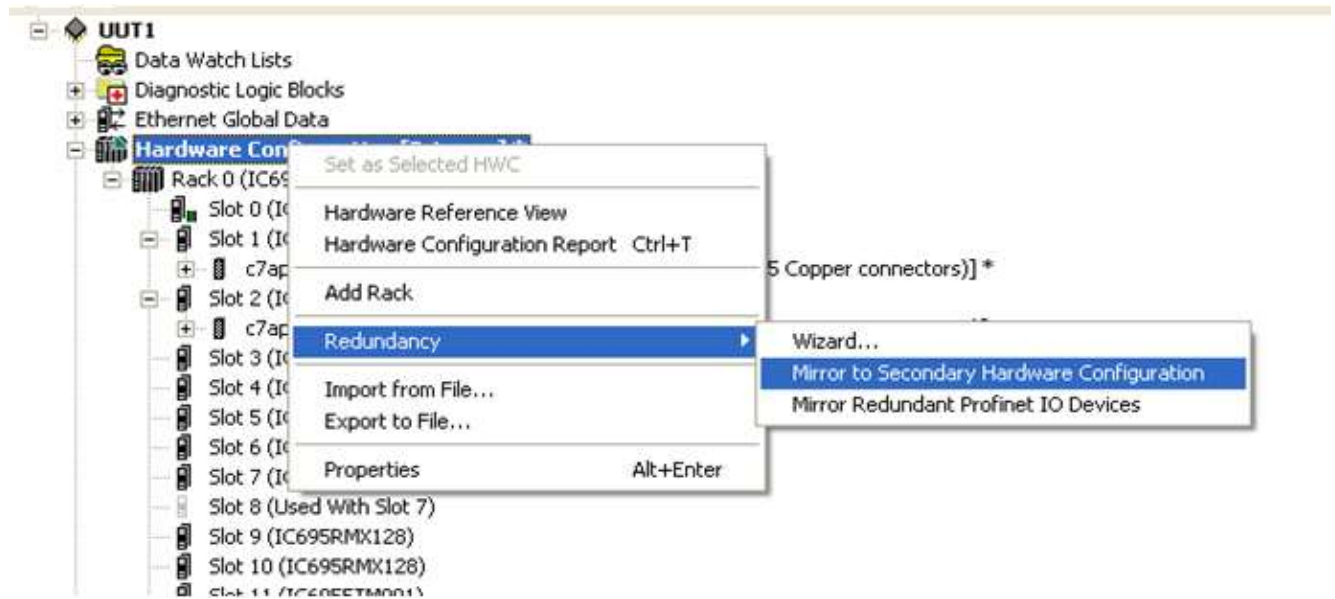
UUT1
Data Watch Lists
Diagnostic Logic Blocks
Ethernet Global Data
Hardware Con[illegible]
Rack 0 (IC69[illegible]
Slot 0 (IC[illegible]
Slot 1 (IC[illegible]
c7ap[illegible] 5 Copper connectors)] *
Slot 2 (IC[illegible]
c7ap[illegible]
Slot 3 (IC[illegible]
Slot 4 (IC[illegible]
Slot 5 (IC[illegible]
Slot 6 (IC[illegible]
Slot 7 (IC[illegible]
Slot 8 (Used With Slot 7)
Slot 9 (IC695RMX128)
Slot 10 (IC695RMX128)
Slot 11 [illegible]

Set as Selected HWC
Hardware Reference View
Hardware Configuration Report Ctrl+T
Add Rack
Redundancy
Import from File...
Export to File...
Properties Alt+Enter

Wizard...
Mirror to Secondary Hardware Configuration
Mirror Redundant Profinet IO Devices